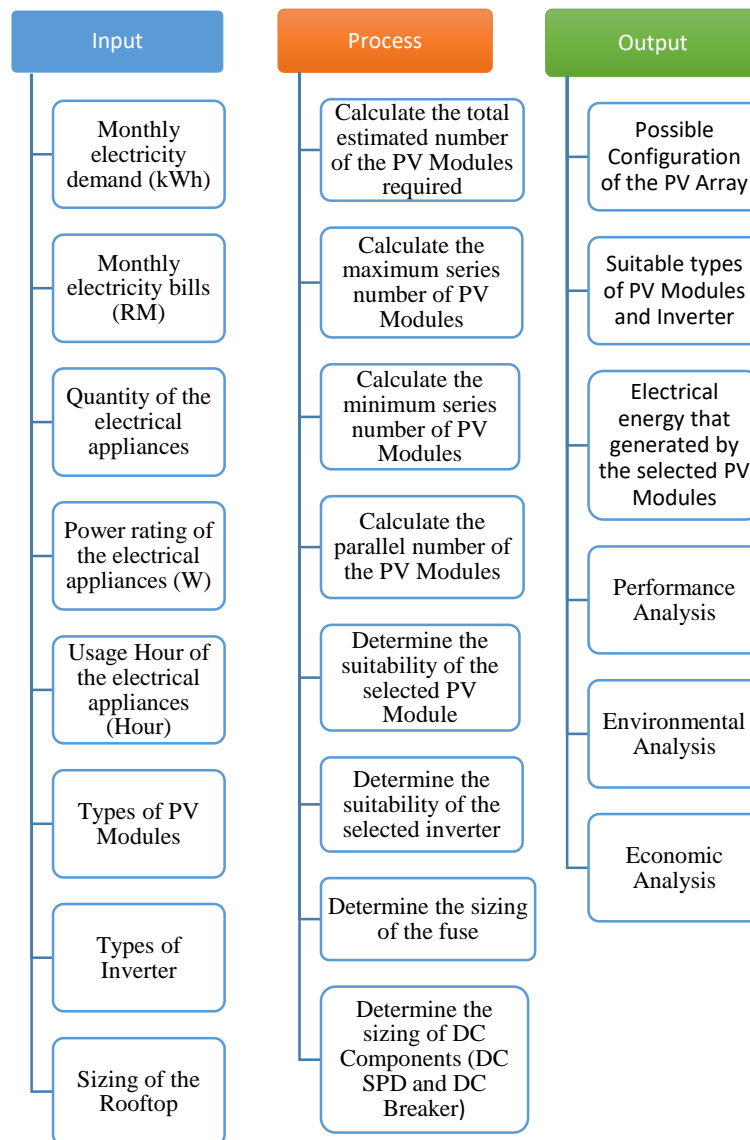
Input

Monthly electricity demand (kWh)

Monthly electricity bills (RM)

Quantity of the electrical appliances

Power rating of the electrical appliances (W)

Usage Hour of the electrical appliances (Hour)

Types of PV Modules

Types of Inverter

Sizing of the Rooftop

Process

Calculate the total estimated number of the PV Modules required

Calculate the maximum series number of PV Modules

Calculate the minimum series number of PV Modules

Calculate the parallel number of the PV Modules

Determine the suitability of the selected PV Module

Determine the suitability of the selected inverter

Determine the sizing of the fuse

Determine the sizing of DC Components (DC SPD and DC Breaker)

Output

Possible Configuration of the PV Array

Suitable types of PV Modules and Inverter

Electrical energy that generated by the selected PV Modules

Performance Analysis

Environmental Analysis

Economic Analysis